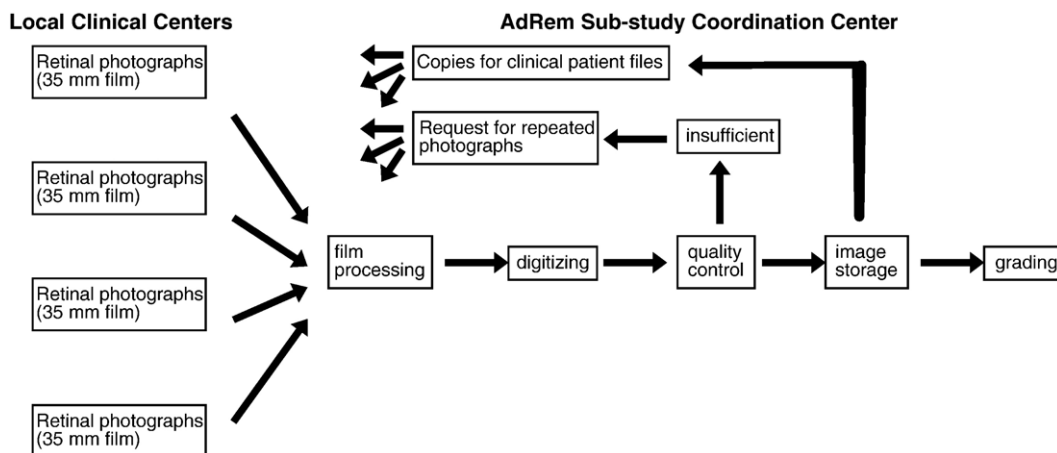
Local Clinical Centers

AdRem Sub-study Coordination Center

Retinal photographs (35 mm film)

Retinal photographs (35 mm film)

Retinal photographs (35 mm film)

Retinal photographs (35 mm film)

Copies for clinical patient files

Request for repeated photographs

insufficient

film processing

digitizing

quality control

image storage

grading